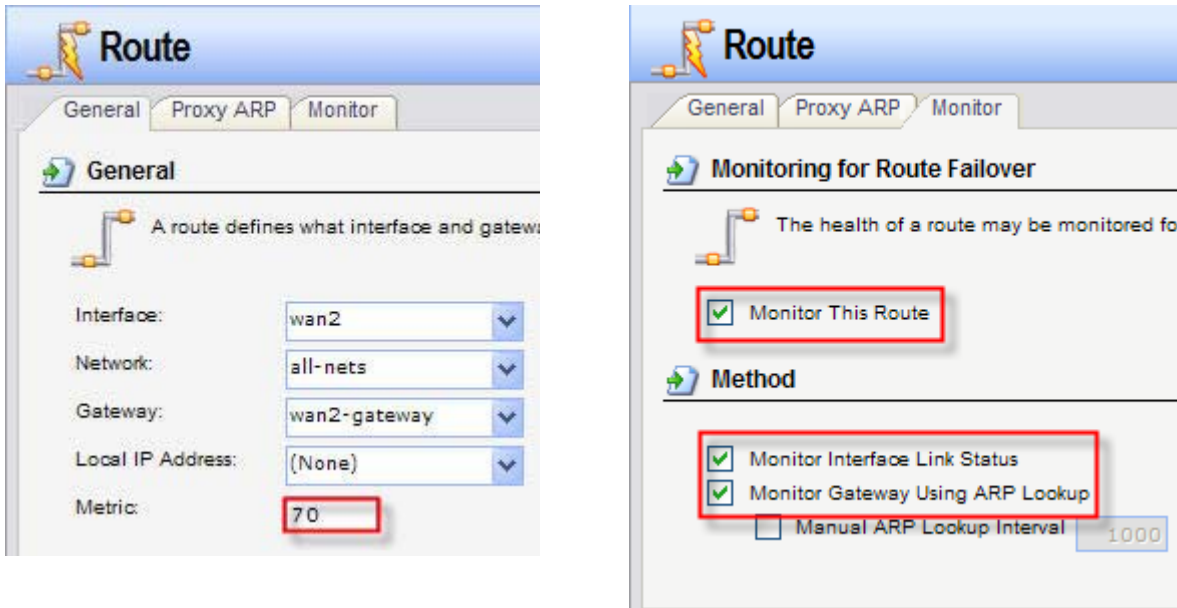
Route

General | Proxy ARP | Monitor

General

A route defines what interface and gatew

Interface: wan2

Network: all-nets

Gateway: wan2-gateway

Local IP Address: (None)

Metric: 70

Route

General | Proxy ARP | Monitor

Monitoring for Route Failover

The health of a route may be monitored fo

Monitor This Route

Method

Monitor Interface Link Status

Monitor Gateway Using ARP Lookup

Manual ARP Lookup Interval 1000